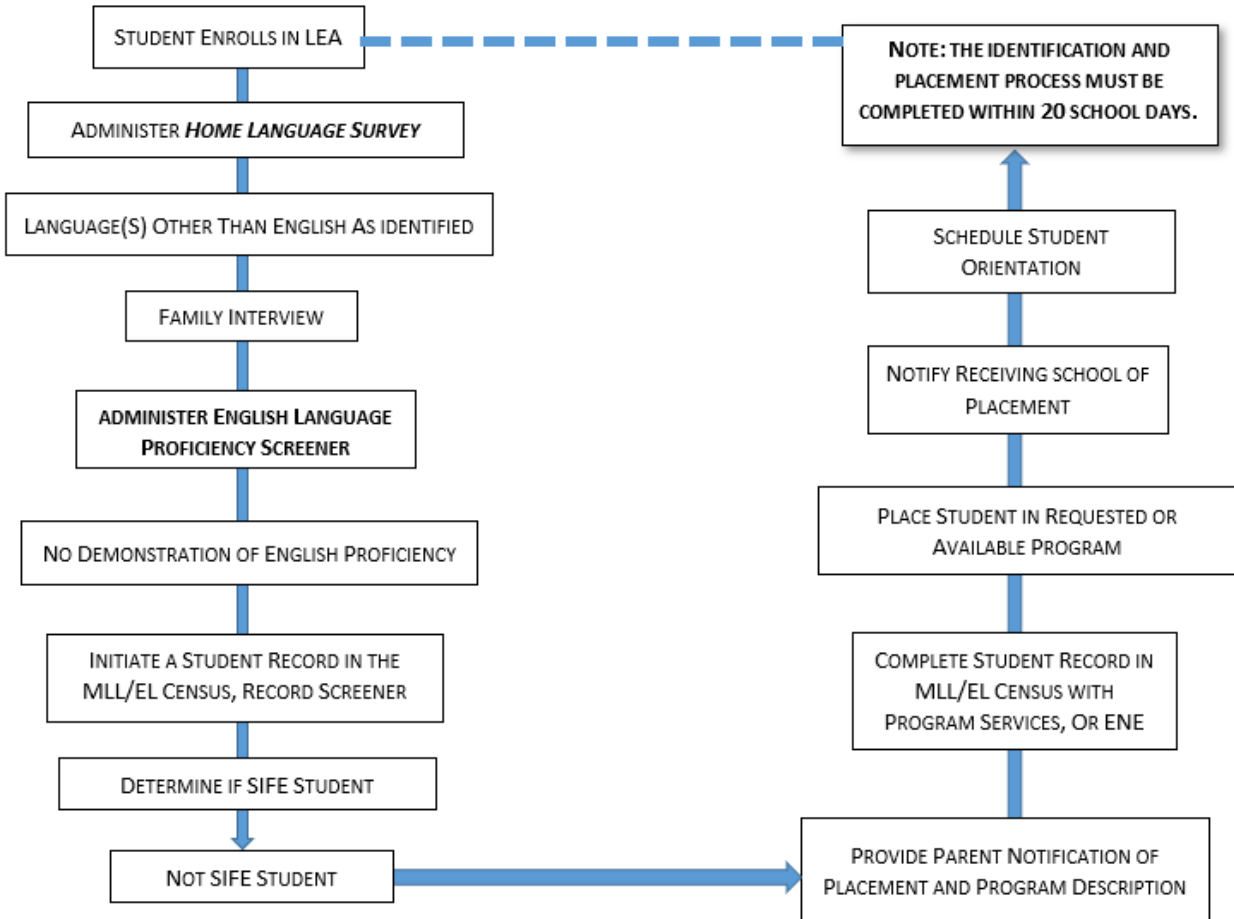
Student Enrolls in LEA

Administer *Home Language Survey*

Language(s) Other Than English As identified

Family Interview

**Administer English Language Proficiency Screener**

No Demonstration of English Proficiency

Initiate a Student Record in the MLL/EL Census, Record Screener

Determine if SIFE Student

Not SIFE Student

Provide Parent Notification of Placement and Program Description

Complete Student Record in MLL/EL Census with Program Services, Or ENE

Place Student in Requested or Available Program

Notify Receiving school of Placement

Schedule Student Orientation

**Note: the identification and placement process must be completed within 20 school days.**